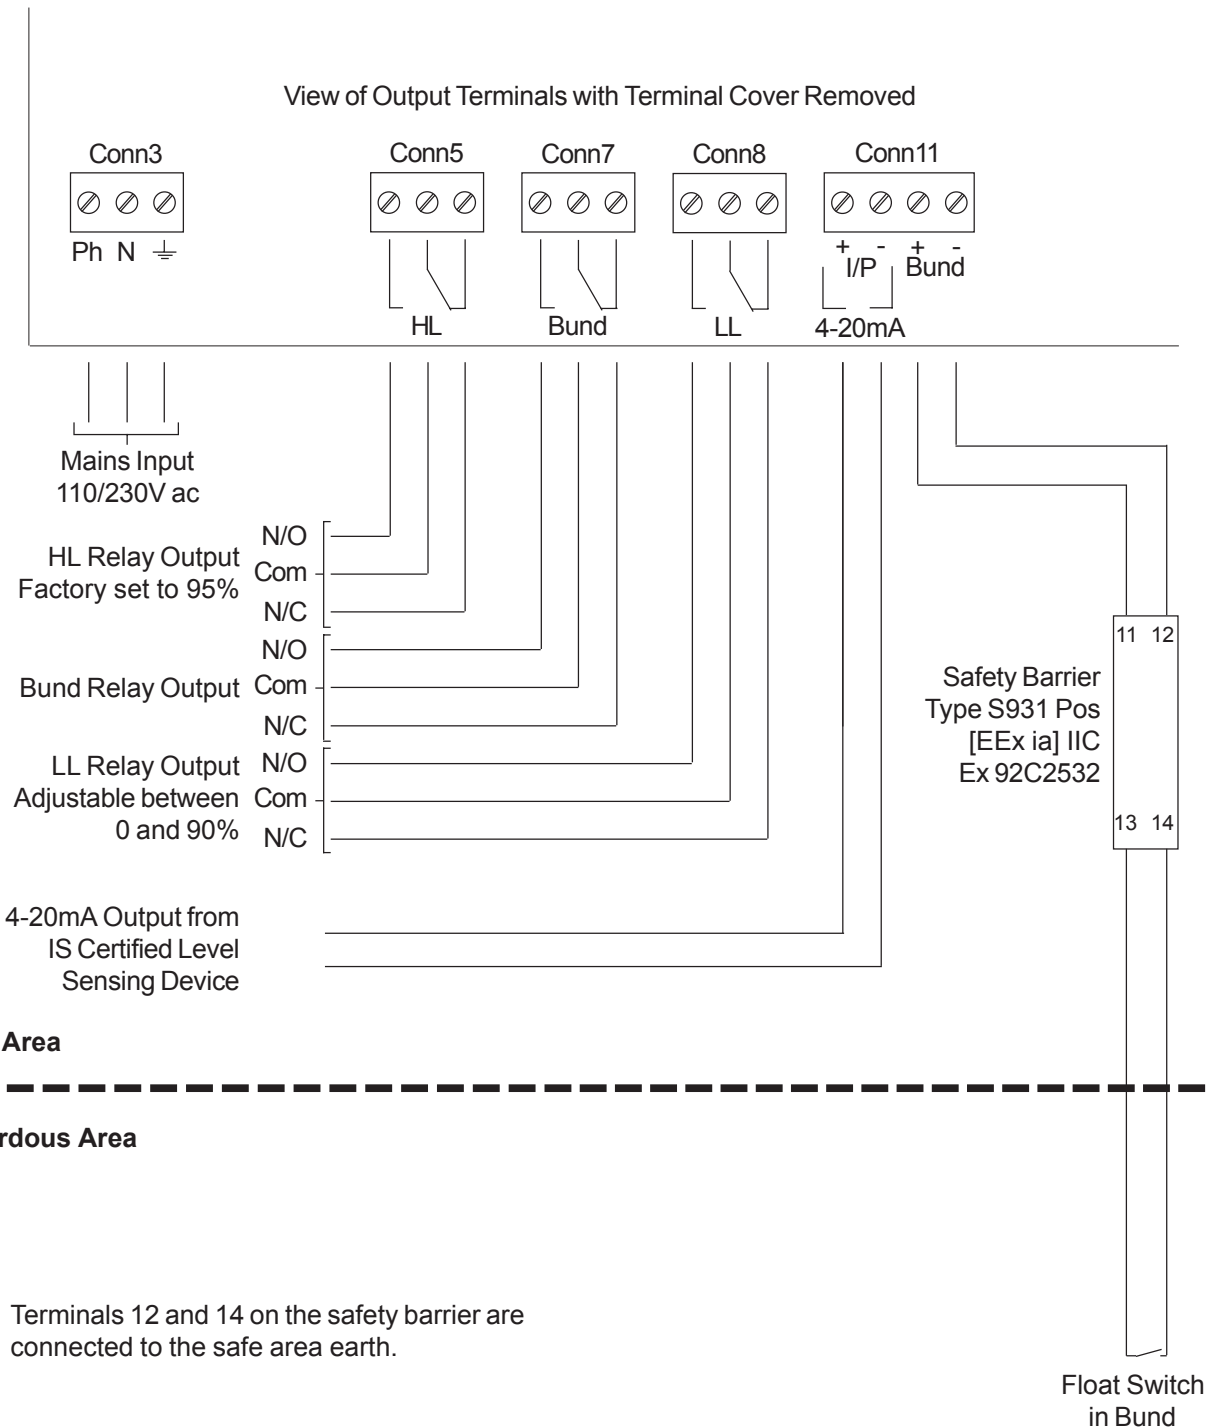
View of Output Terminals with Terminal Cover Removed

Conn3

Ph N $\perp$

Conn5

HL

Conn7

Bund

Conn8

LL

Conn11

+ - + -

I/P Bund

4-20mA

Mains Input
110/230V ac

HL Relay Output
Factory set to 95%

N/O
Com
N/C

Bund Relay Output

N/O
Com
N/C

LL Relay Output
Adjustable between
0 and 90%

N/O
Com
N/C

4-20mA Output from
IS Certified Level
Sensing Device

11 12

Safety Barrier
Type S931 Pos
[EEx ia] IIC
Ex 92C2532

13 14

Area

rdous Area

Terminals 12 and 14 on the safety barrier are connected to the safe area earth.

Float Switch
in Bund